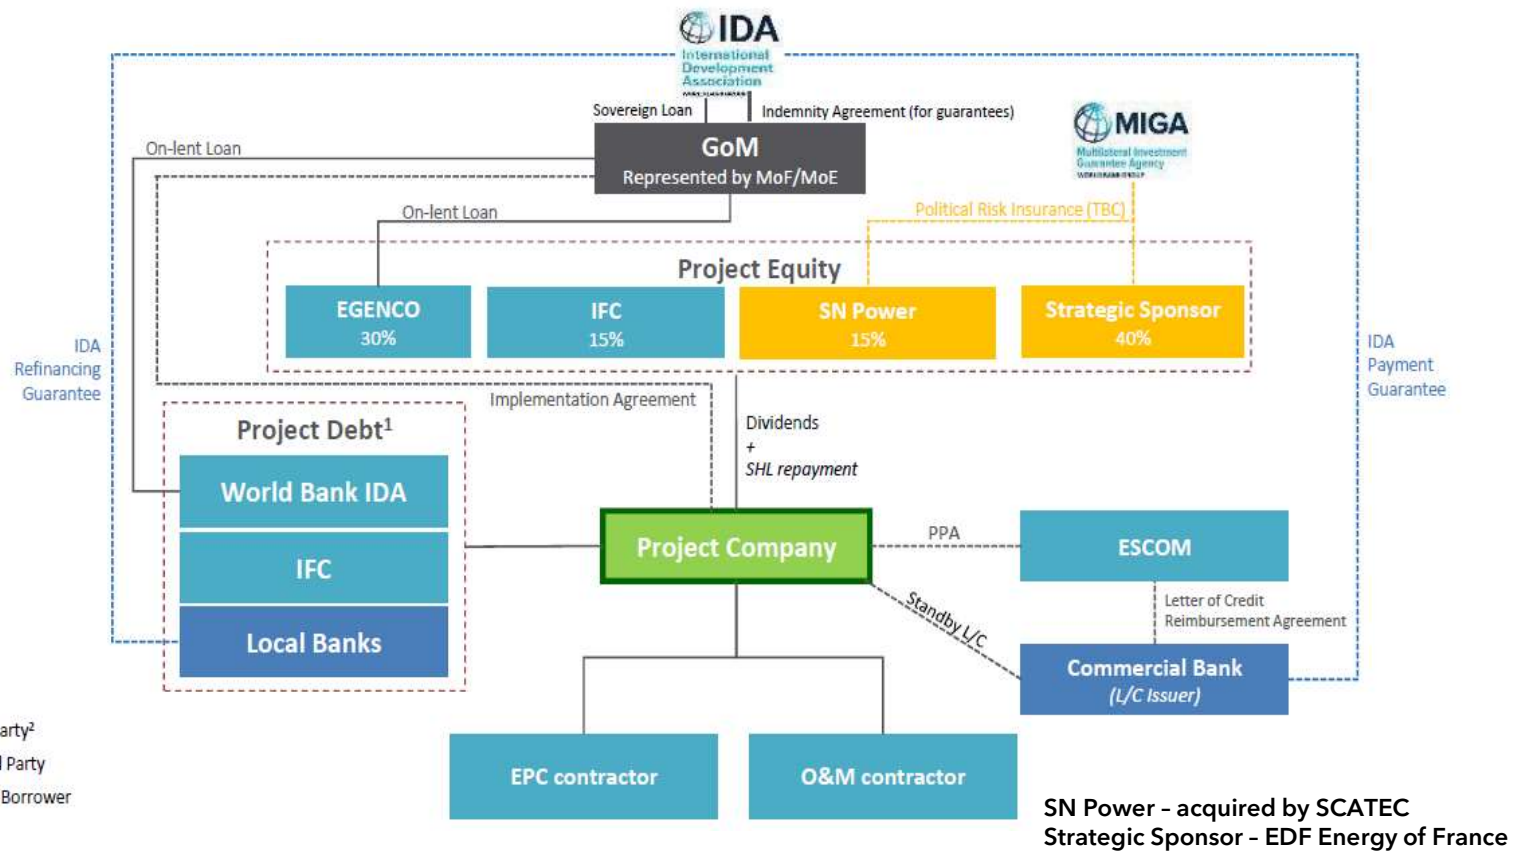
IDA
International Development Association

Sovereign Loan
Indemnity Agreement (for guarantees)

GoM
Represented by MoF/MoE

MIGA
Multilateral Investment Guarantee Agency

On-lent Loan

On-lent Loan

Political Risk Insurance (TBC)

Project Equity

EGENCO
30%

IFC
15%

SN Power
15%

Strategic Sponsor
40%

IDA Refinancing Guarantee

IDA Payment Guarantee

Implementation Agreement

Project Debt$^1$

Dividends
+
SHL repayment

World Bank IDA

IFC

Local Banks

Project Company

PPA

ESCOM

Standby L/C

Letter of Credit Reimbursement Agreement

Commercial Bank
(L/C Issuer)

arty$^2$
l Party
Borrower

EPC contractor

O&M contractor

SN Power – acquired by SCATEC
Strategic Sponsor – EDF Energy of France